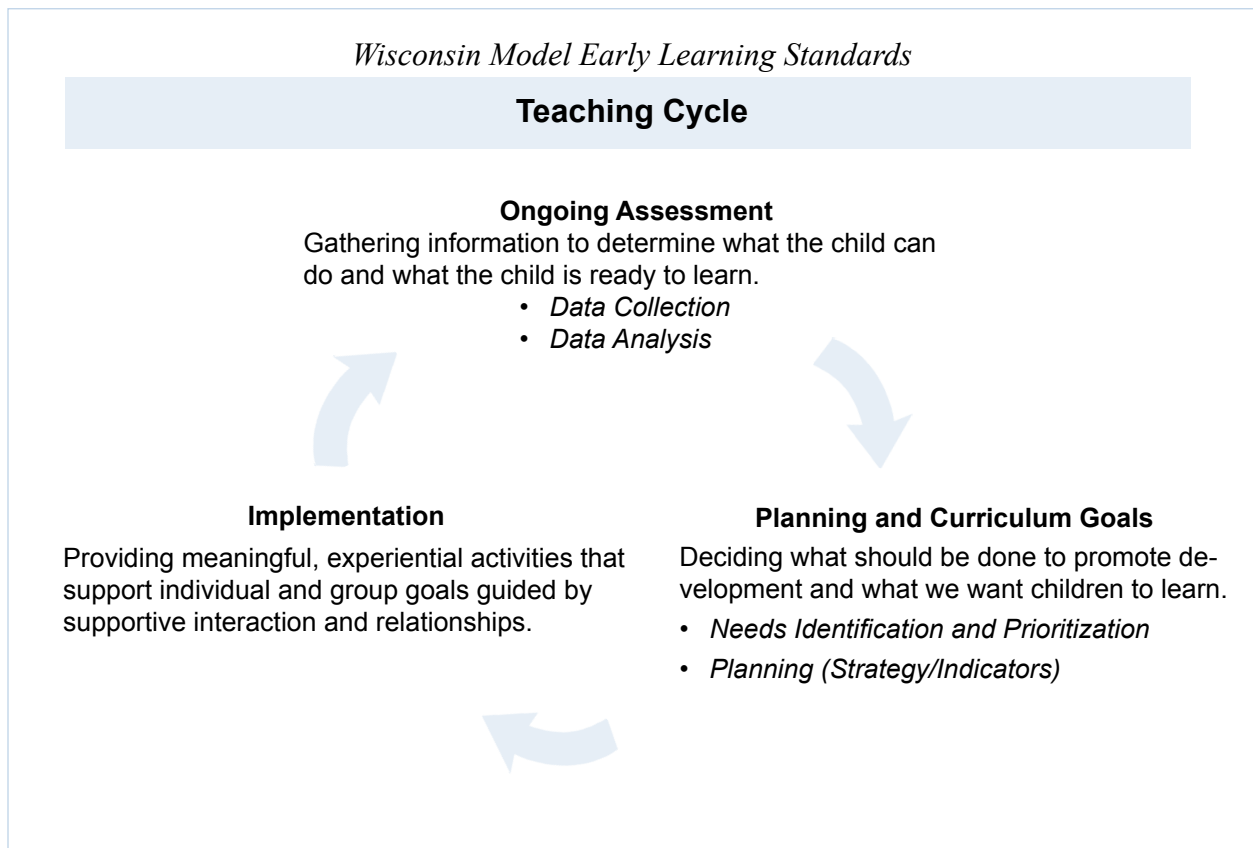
Wisconsin Model Early Learning Standards

Teaching Cycle

Ongoing Assessment
Gathering information to determine what the child can do and what the child is ready to learn.
• Data Collection
• Data Analysis

Implementation
Providing meaningful, experiential activities that support individual and group goals guided by supportive interaction and relationships.

Planning and Curriculum Goals
Deciding what should be done to promote development and what we want children to learn.
• Needs Identification and Prioritization
• Planning (Strategy/Indicators)